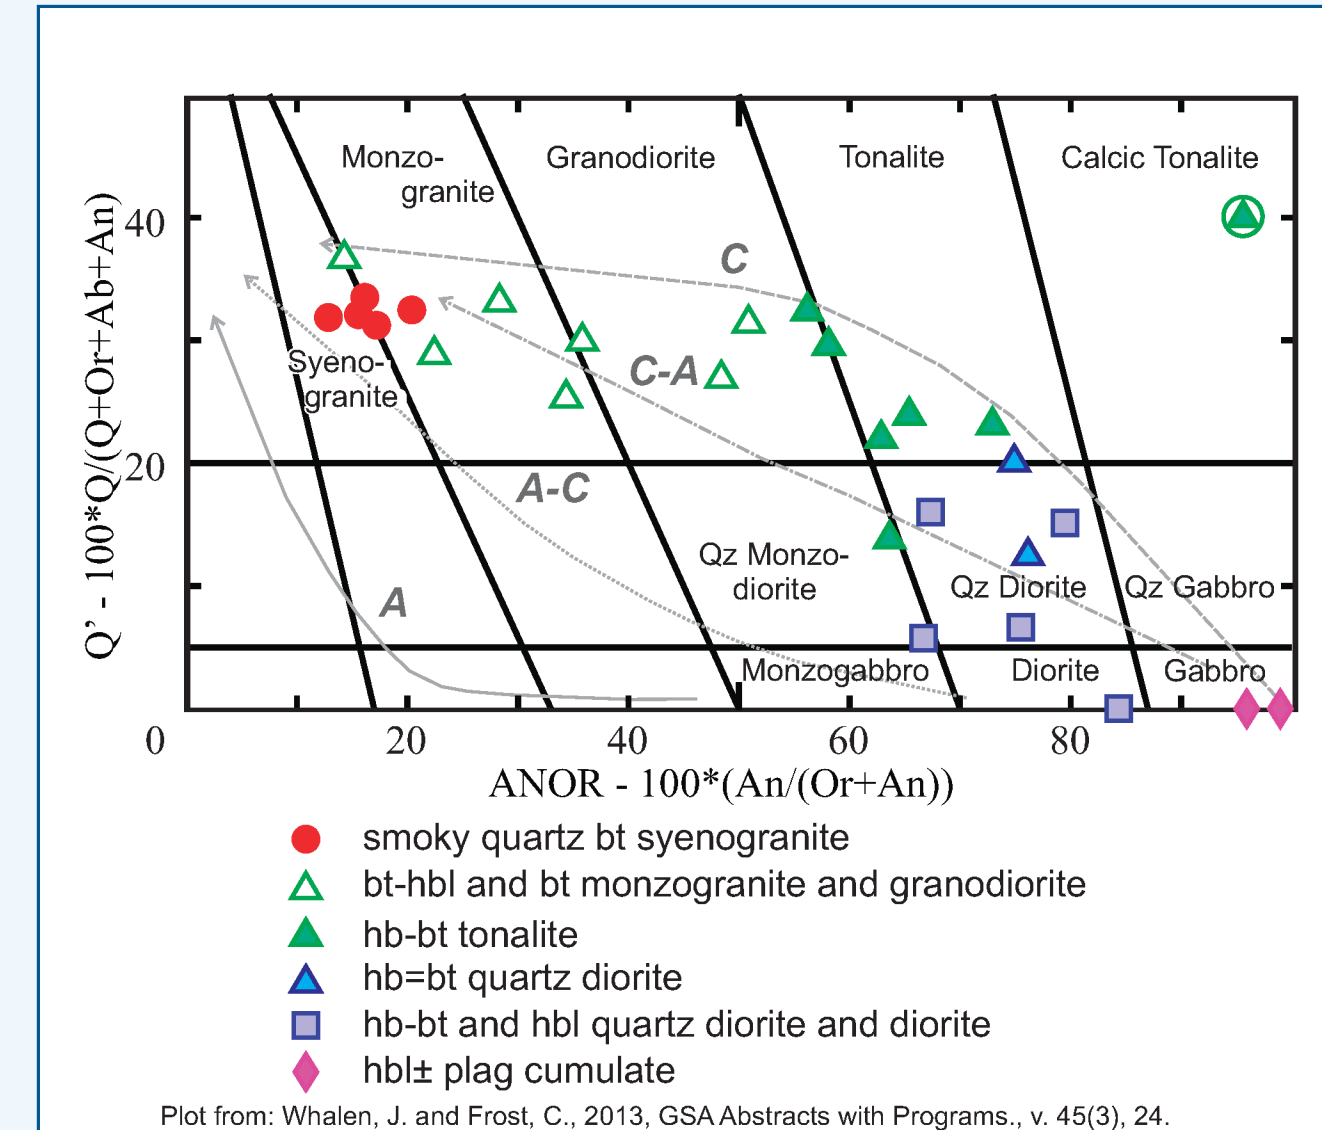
Monzo-granite
Granodiorite
Tonalite
Calcic Tonalite
C
C-A
Syeno-granite
A-C
A
Qz Monzo-diorite
Qz Diorite
Qz Gabbro
Monzogabbro
Diorite
Gabbro

40
20
0
20
40
60
80

Q' - 100*Q/(Q+Or+Ab+An)
ANOR - 100*(An/(Or+An))

smoky quartz bt syenogranite
bt-hbl and bt monzogranite and granodiorite
hb-bt tonalite
hb=bt quartz diorite
hb-bt and hbl quartz diorite and diorite
hbl± plag cumulate

Plot from: Whalen, J. and Frost, C., 2013, GSA Abstracts with Programs., v. 45(3), 24.